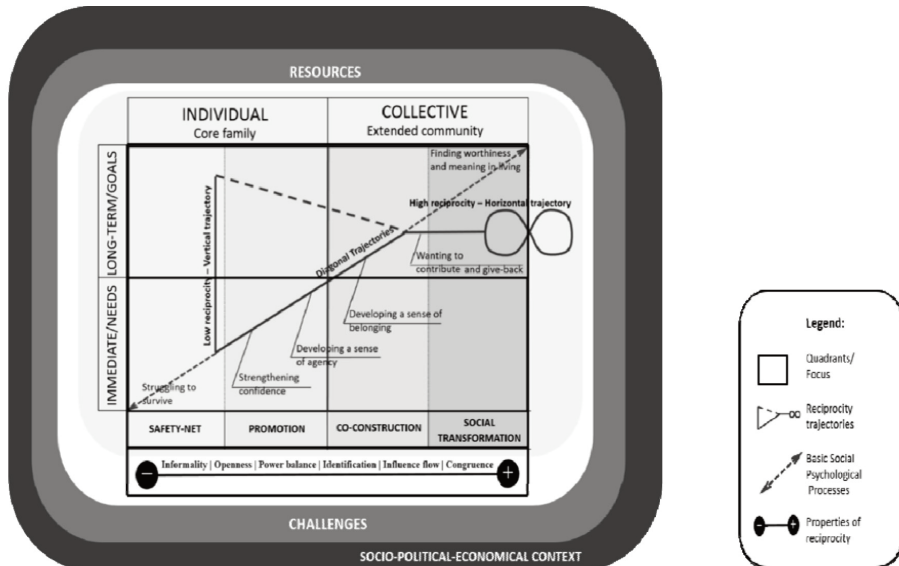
RESOURCES

INDIVIDUAL
Core family

COLLECTIVE
Extended community

LONG-TERM/GOALS

IMMEDIATE/NEEDS

Finding worthiness and meaning in living

High reciprocity – Horizontal trajectory

Low reciprocity – Vertical trajectory

Diagonal Trajectories

Wanting to contribute and give-back

Developing a sense of belonging

Developing a sense of agency

Strengthening confidence

Struggling to survive

SAFETY-NET

PROMOTION

CO-CONSTRUCTION

SOCIAL TRANSFORMATION

Informality | Openness | Power balance | Identification | Influence flow | Congruence

CHALLENGES

SOCIO-POLITICAL-ECONOMICAL CONTEXT

Legend:

Quadrants/ Focus

Reciprocity trajectories

Basic Social Psychological Processes

Properties of reciprocity